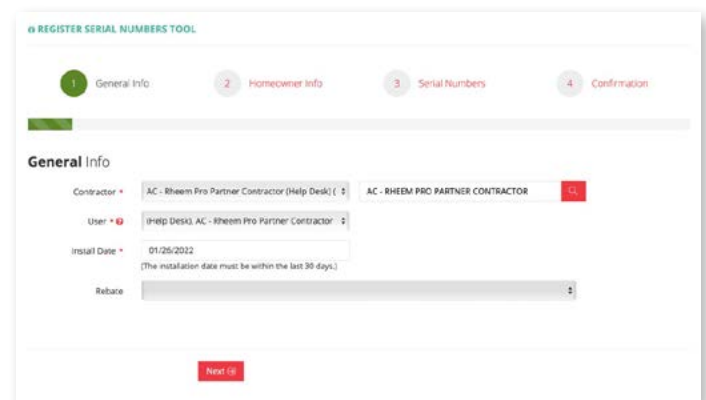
REGISTER SERIAL NUMBERS TOOL

1 General Info
2 Homeowner Info
3 Serial Numbers
4 Confirmation

General Info

Contractor * AC - Rheem Pro Partner Contractor (Help Desk) ( AC - RHEEM PRO PARTNER CONTRACTOR

User * (Help Desk), AC - Rheem Pro Partner Contractor

Install Date * 01/26/2022
(The installation date must be within the last 30 days.)

Rebate

Next